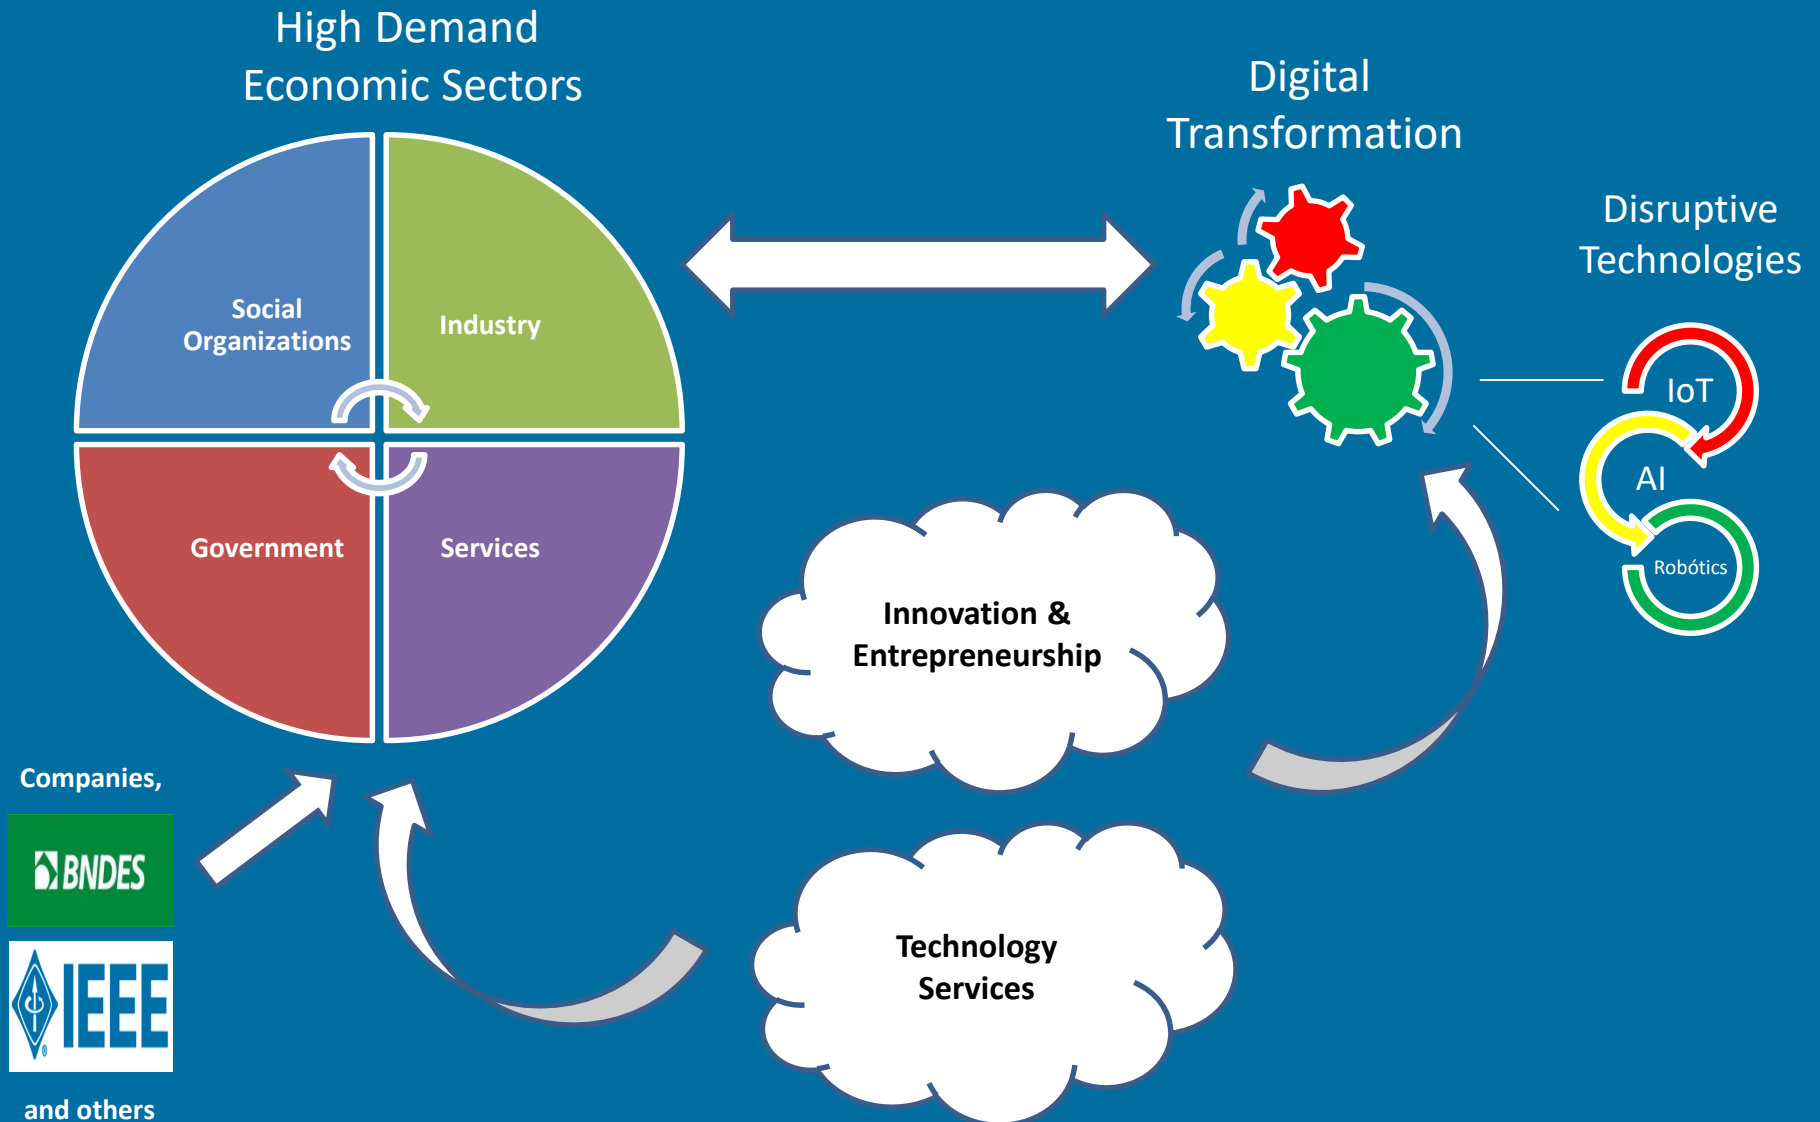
High Demand Economic Sectors

Social Organizations

Industry

Government

Services

Digital Transformation

Disruptive Technologies

IoT

AI

Robótics

Innovation & Entrepreneurship

Technology Services

Companies,

BNDES

IEEE

and others